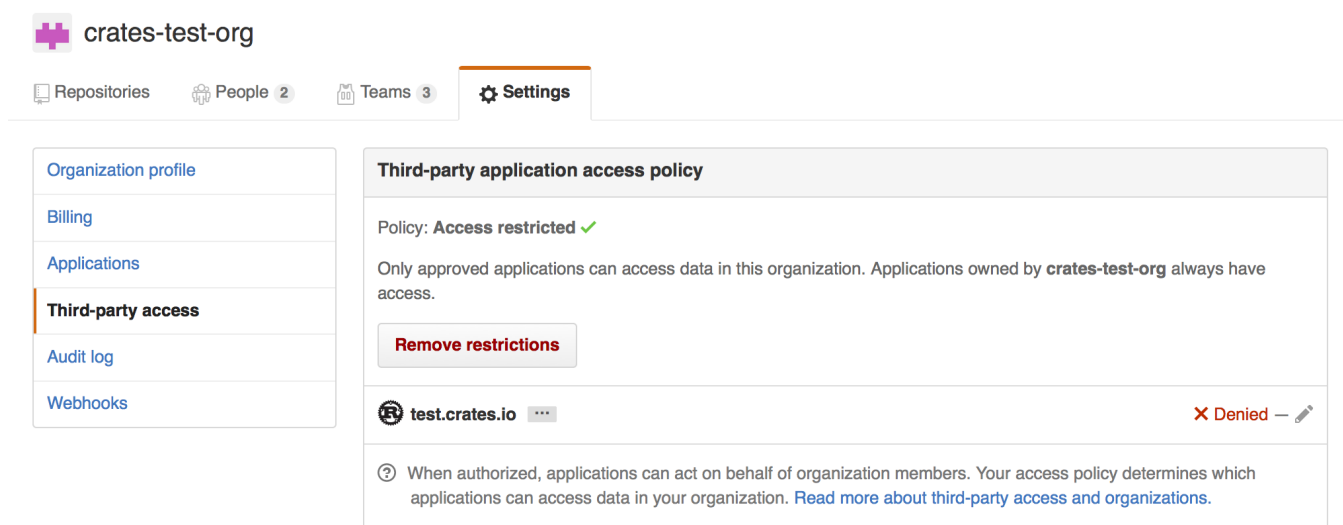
crates-test-org

Repositories
People 2
Teams 3
Settings

Organization profile
Billing
Applications
Third-party access
Audit log
Webhooks

Third-party application access policy

Policy: Access restricted ✓

Only approved applications can access data in this organization. Applications owned by crates-test-org always have access.

Remove restrictions

test.crates.io ···

✕ Denied —

When authorized, applications can act on behalf of organization members. Your access policy determines which applications can access data in your organization. Read more about third-party access and organizations.